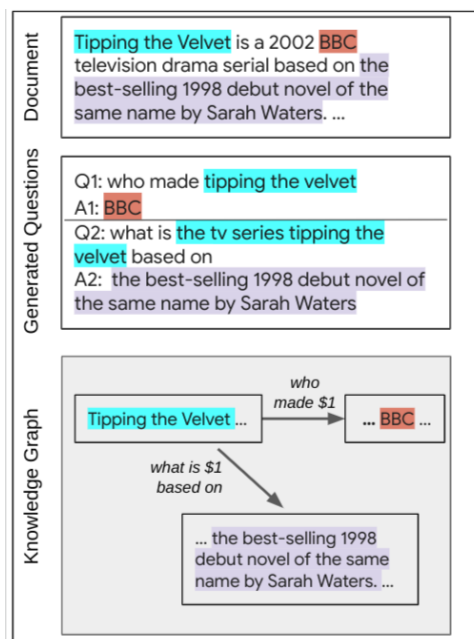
Document

Tipping the Velvet is a 2002 BBC television drama serial based on the best-selling 1998 debut novel of the same name by Sarah Waters. ...

Generated Questions

Q1: who made tipping the velvet
A1: BBC

Q2: what is the tv series tipping the velvet based on
A2: the best-selling 1998 debut novel of the same name by Sarah Waters

Knowledge Graph

Tipping the Velvet ...

who made $1

... BBC ...

what is $1 based on

... the best-selling 1998 debut novel of the same name by Sarah Waters. ...